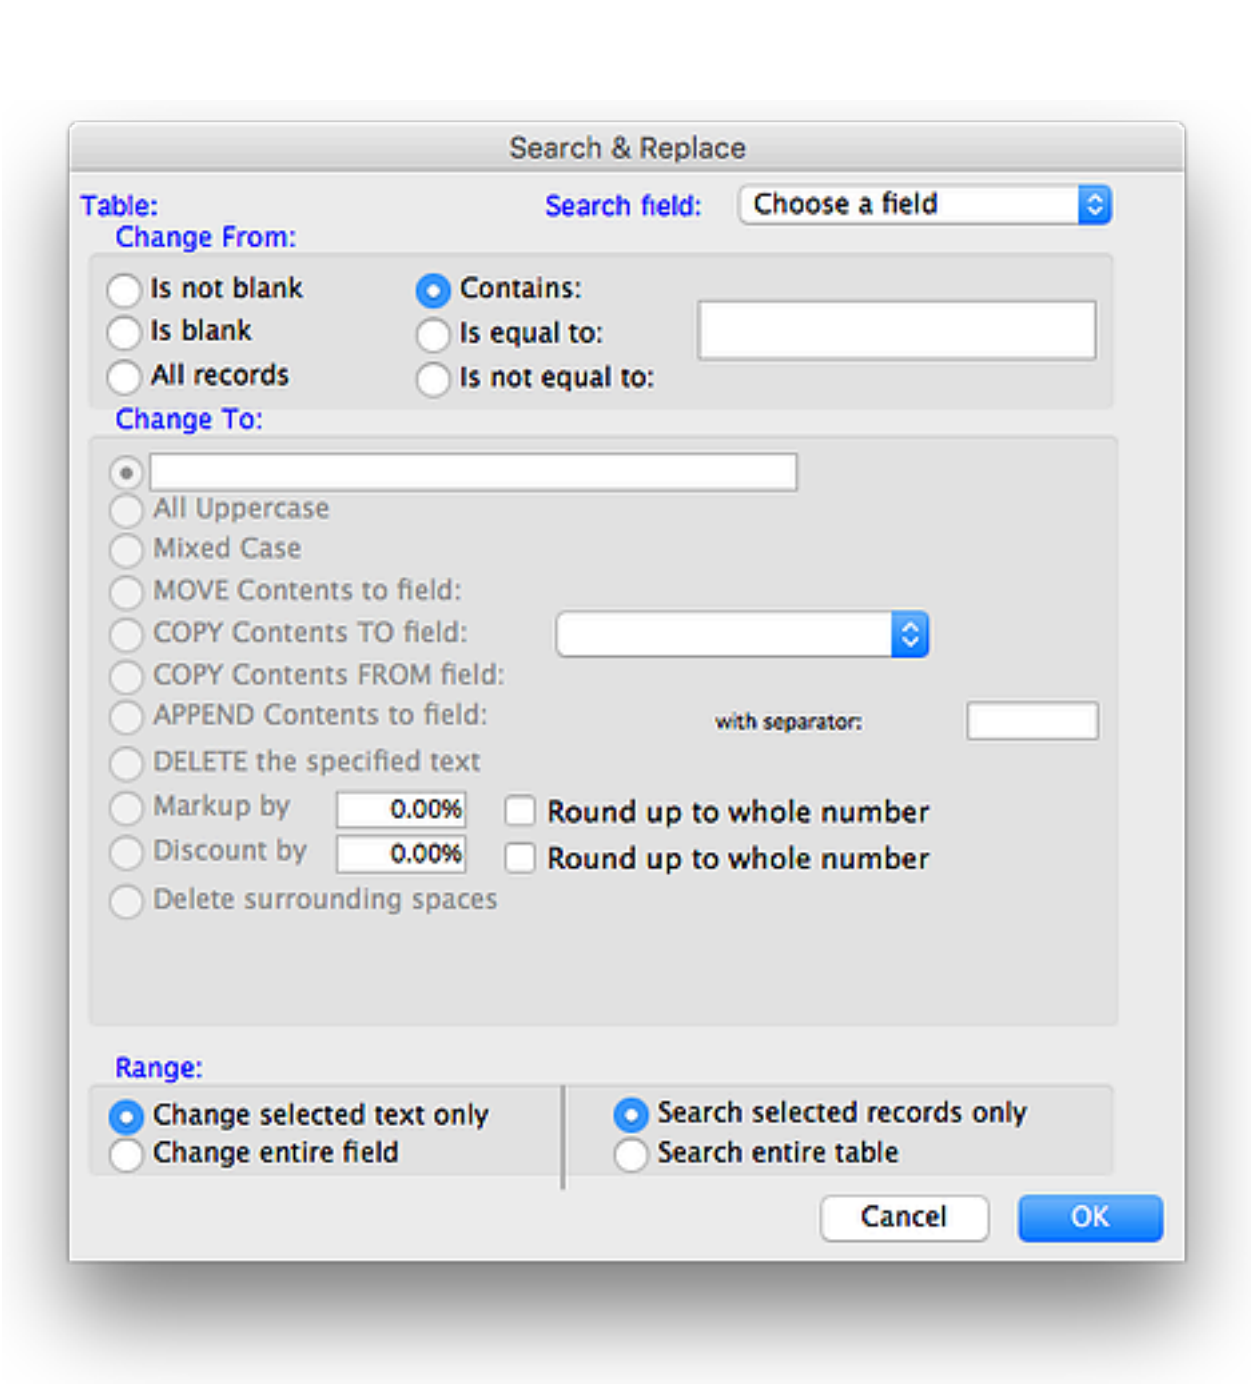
Search & Replace

Table:

Search field: Choose a field

Change From:

Is not blank
Is blank
All records

Contains:
Is equal to:
Is not equal to:

Change To:

All Uppercase
Mixed Case
MOVE Contents to field:
COPY Contents TO field:
COPY Contents FROM field:
APPEND Contents to field:
with separator:
DELETE the specified text
Markup by 0.00% Round up to whole number
Discount by 0.00% Round up to whole number
Delete surrounding spaces

Range:

Change selected text only
Change entire field

Search selected records only
Search entire table

Cancel
OK